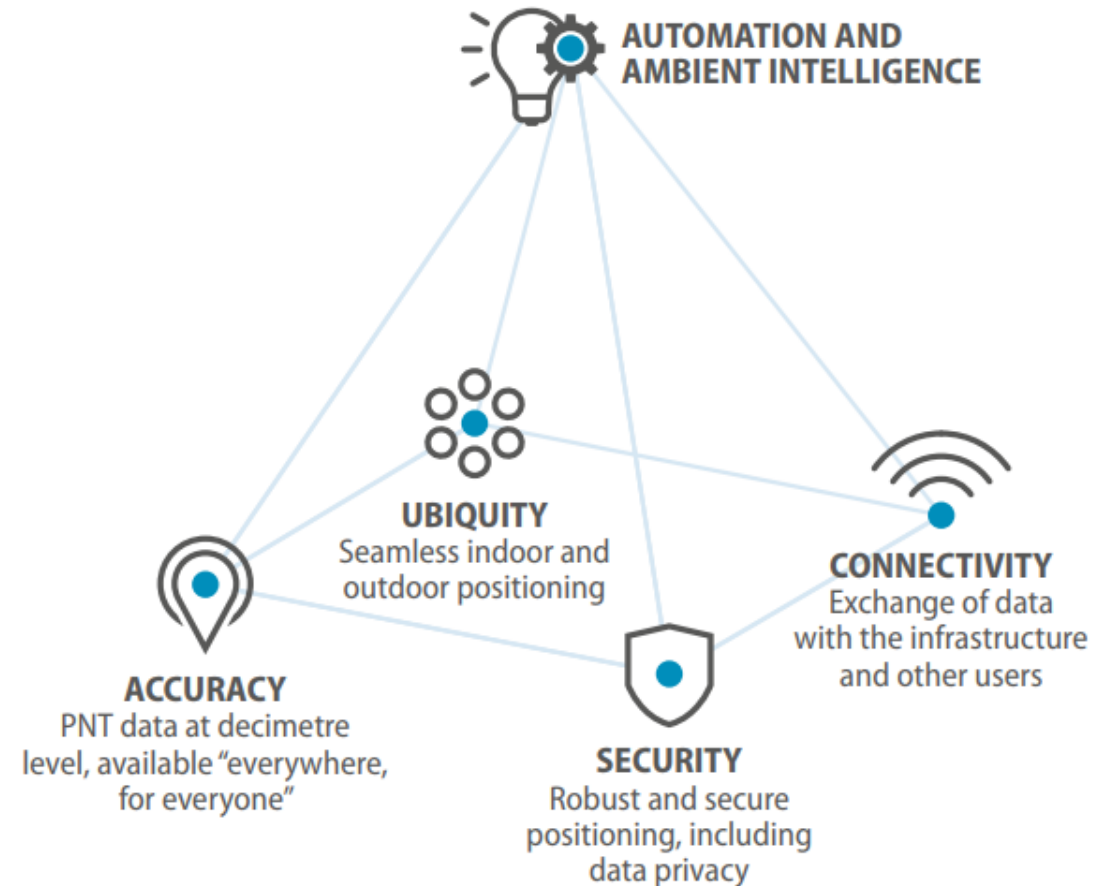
AUTOMATION AND AMBIENT INTELLIGENCE

UBIQUITY
Seamless indoor and outdoor positioning

CONNECTIVITY
Exchange of data with the infrastructure and other users

ACCURACY
PNT data at decimetre level, available "everywhere, for everyone"

SECURITY
Robust and secure positioning, including data privacy